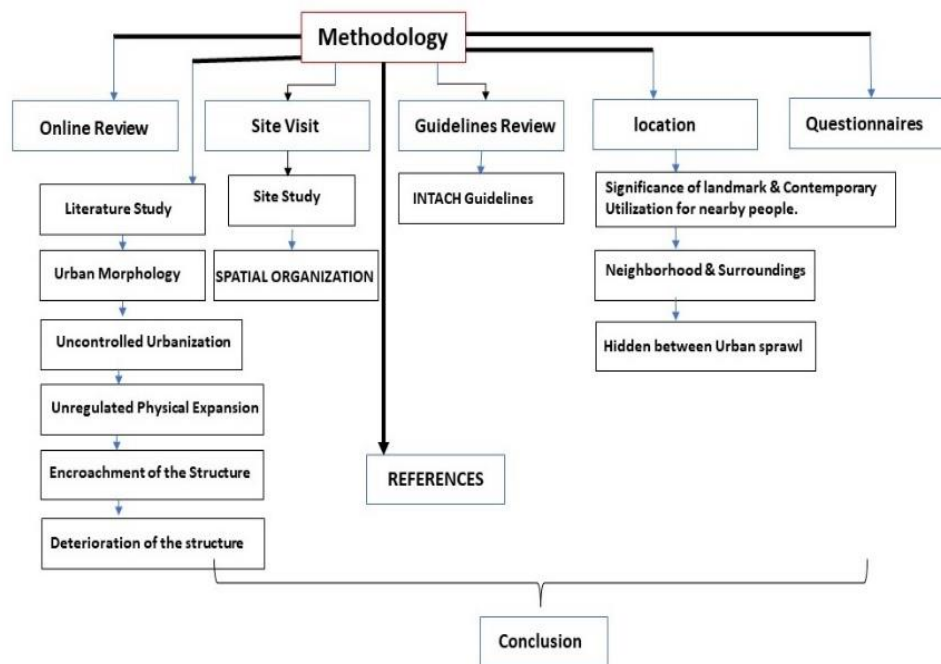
Methodology

Online Review

Literature Study

Urban Morphology

Uncontrolled Urbanization

Unregulated Physical Expansion

Encroachment of the Structure

Deterioration of the structure

Site Visit

Site Study

SPATIAL ORGANIZATION

Guidelines Review

INTACH Guidelines

REFERENCES

location

Significance of landmark & Contemporary Utilization for nearby people.

Neighborhood & Surroundings

Hidden between Urban sprawl

Questionnaires

Conclusion